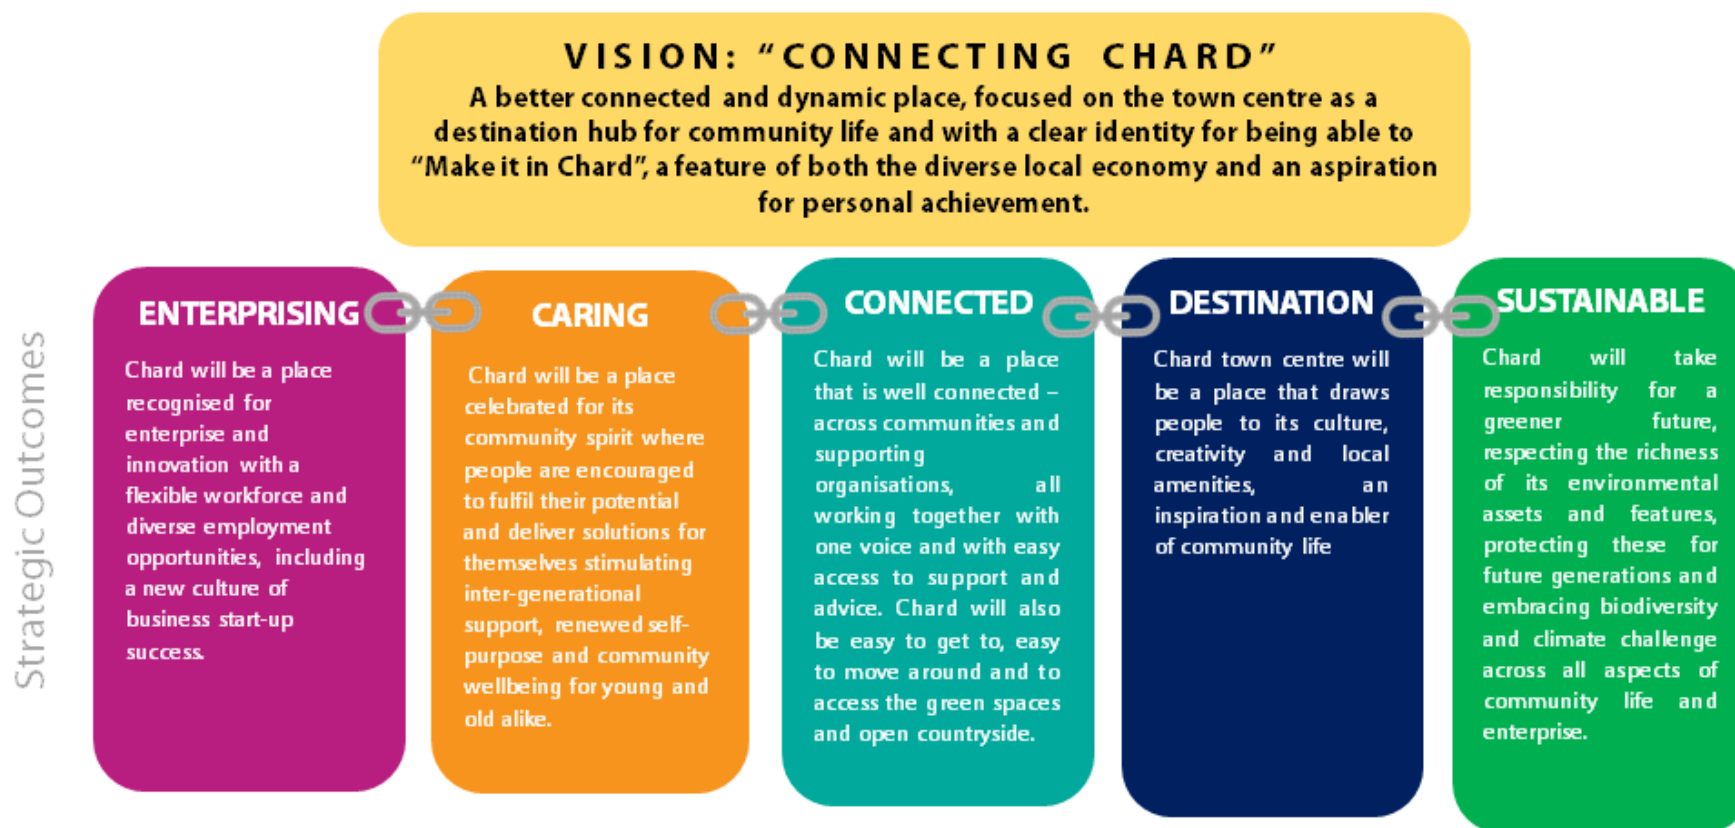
VISION: "CONNECTING CHARD"

A better connected and dynamic place, focused on the town centre as a destination hub for community life and with a clear identity for being able to "Make it in Chard", a feature of both the diverse local economy and an aspiration for personal achievement.

Strategic Outcomes

ENTERPRISING

Chard will be a place recognised for enterprise and innovation with a flexible workforce and diverse employment opportunities, including a new culture of business start-up success.

CARING

Chard will be a place celebrated for its community spirit where people are encouraged to fulfil their potential and deliver solutions for themselves stimulating inter-generational support, renewed self-purpose and community wellbeing for young and old alike.

CONNECTED

Chard will be a place that is well connected – across communities and supporting organisations, all working together with one voice and with easy access to support and advice. Chard will also be easy to get to, easy to move around and to access the green spaces and open countryside.

DESTINATION

Chard town centre will be a place that draws people to its culture, creativity and local amenities, an inspiration and enabler of community life

SUSTAINABLE

Chard will take responsibility for a greener future, respecting the richness of its environmental assets and features, protecting these for future generations and embracing biodiversity and climate challenge across all aspects of community life and enterprise.